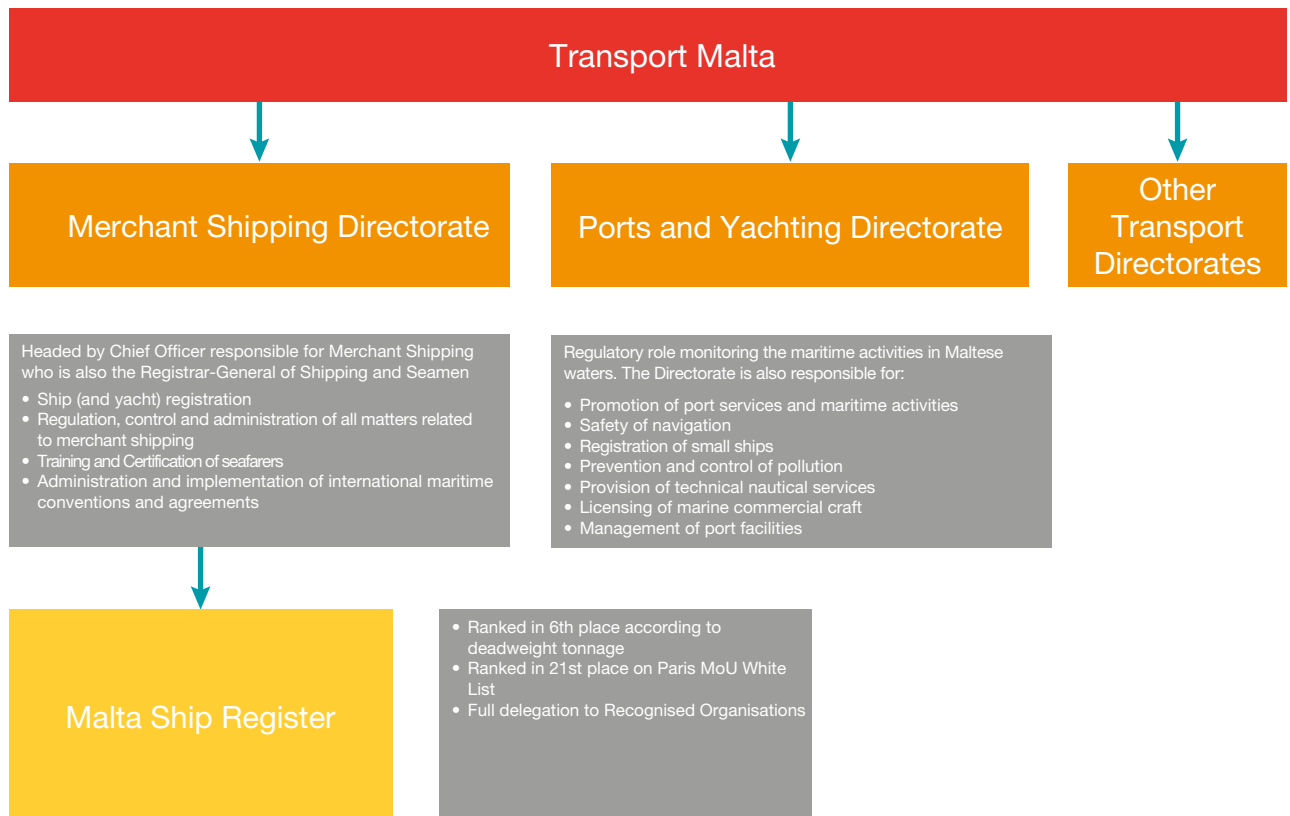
Transport Malta

Merchant Shipping Directorate

Ports and Yachting Directorate

Other Transport Directorates

Headed by Chief Officer responsible for Merchant Shipping who is also the Registrar-General of Shipping and Seamen
• Ship (and yacht) registration
• Regulation, control and administration of all matters related to merchant shipping
• Training and Certification of seafarers
• Administration and implementation of international maritime conventions and agreements

Regulatory role monitoring the maritime activities in Maltese waters. The Directorate is also responsible for:
• Promotion of port services and maritime activities
• Safety of navigation
• Registration of small ships
• Prevention and control of pollution
• Provision of technical nautical services
• Licensing of marine commercial craft
• Management of port facilities

Malta Ship Register

• Ranked in 6th place according to deadweight tonnage
• Ranked in 21st place on Paris MoU White List
• Full delegation to Recognised Organisations